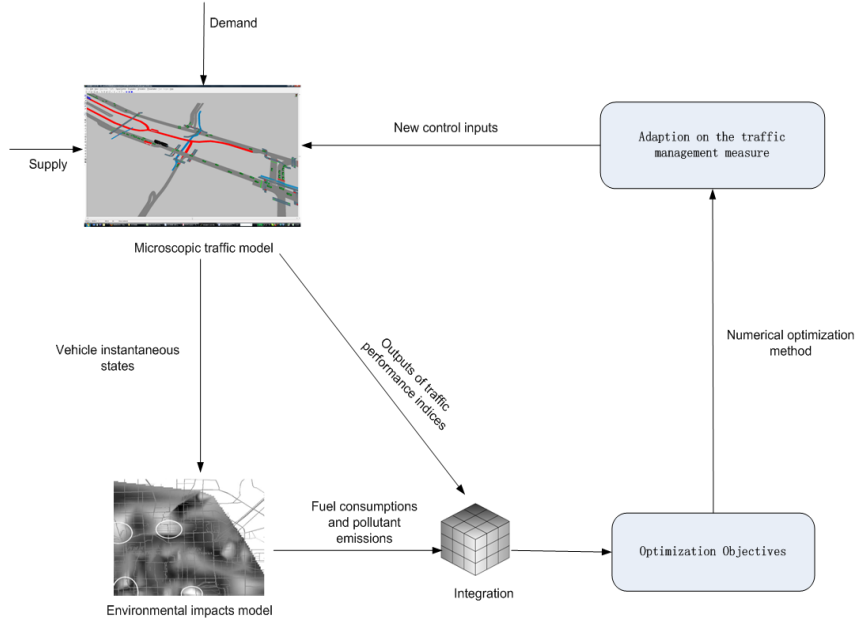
Demand

Supply

New control inputs

Adaption on the traffic management measure

Microscopic traffic model

Vehicle instantaneous states

Outputs of traffic performance indices

Numerical optimization method

Fuel consumptions and pollutant emissions

Optimization Objectives

Integration

Environmental impacts model